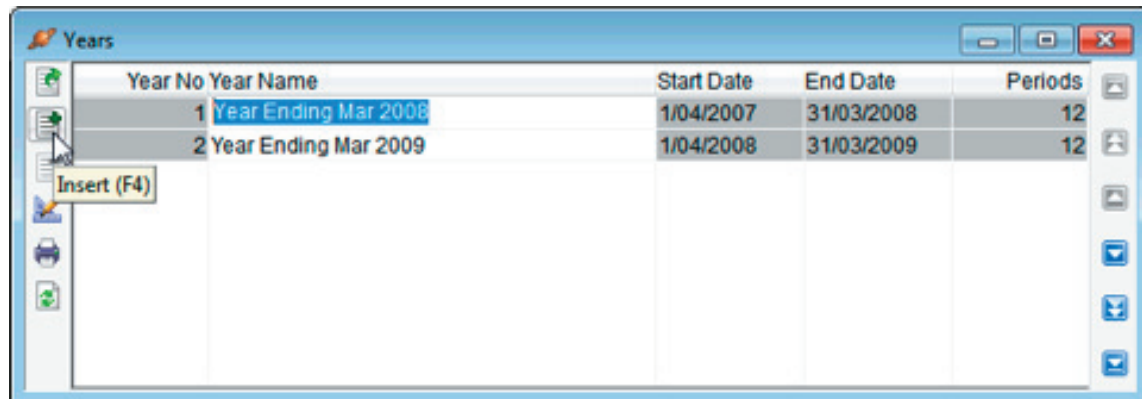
Years

Insert (F4)

| Year No | Year Name | Start Date | End Date | Periods |
|---|---|---|---|---|
| 1 | Year Ending Mar 2008 | 1/04/2007 | 31/03/2008 | 12 |
| 2 | Year Ending Mar 2009 | 1/04/2008 | 31/03/2009 | 12 |